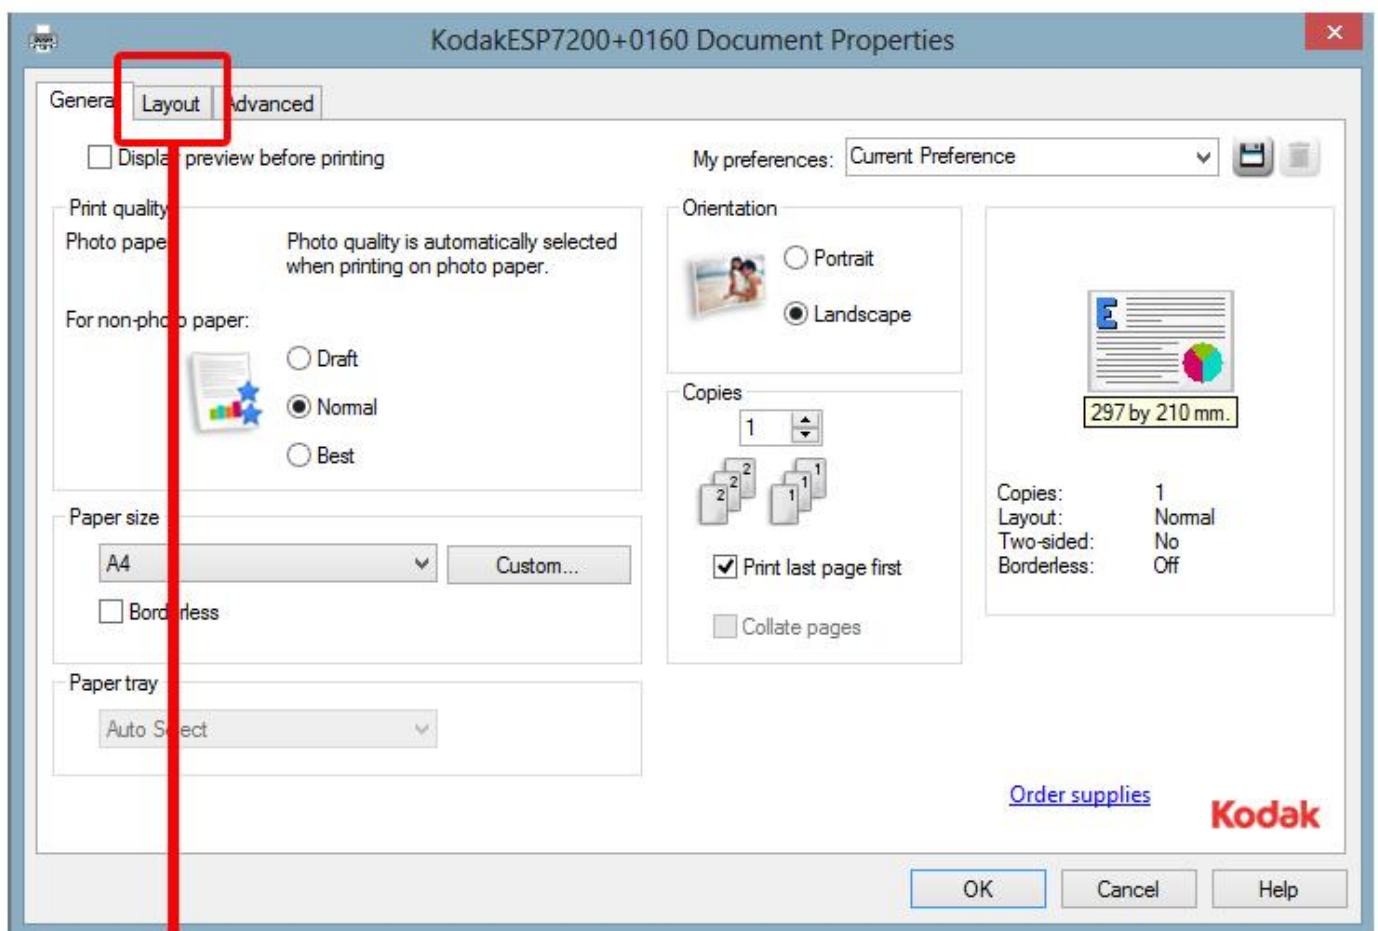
KodakESP7200+0160 Document Properties

×

Genera | Layout | dvanced

Displa preview before printing

My preferences: Current Preference

Print quality

Photo pape

Photo quality is automatically selected when printing on photo paper.

For non-ph o paper:

Draft

Normal

Best

Orientation

Portrait

Landscape

Copies

1

2 2 2

1 1 1

Print last page first

Collate pages

297 by 210 mm.

Copies: 1
Layout: Normal
Two-sided: No
Borderless: Off

Paper size

A4

Custom...

Bord rless

Paper tray

Auto S ect

Order supplies

Kodak

OK

Cancel

Help